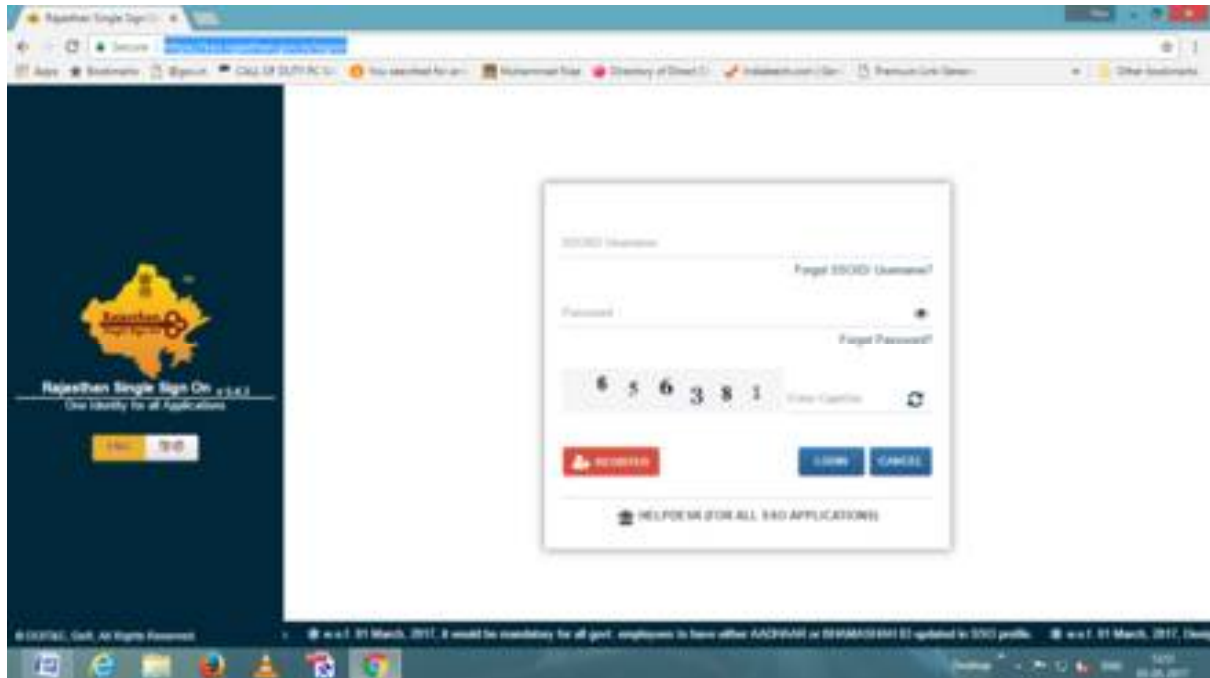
Rajasthan Single Sign On ×

Secure

Apps Bookmarks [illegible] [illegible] Other bookmarks

Rajasthan

Rajasthan Single Sign On v 5.6.3

One Identity for all Applications

ENG हिंदी

SSOID/ Username

Forgot SSOID/ Username?

Password

Forgot Password?

6 5 6 3 8 1

Enter Captcha

REGISTER

LOGIN

CANCEL

HELPDESK (FOR ALL SSO APPLICATIONS)

© DOIT&C, Govt. All Rights Reserved.

w.e.f. 01 March, 2017, it would be mandatory for all govt. employees to have either AADHAAR or BHAMASHAH ID updated in SSO profile. w.e.f. 01 March, 2017, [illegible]

Desktop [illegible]